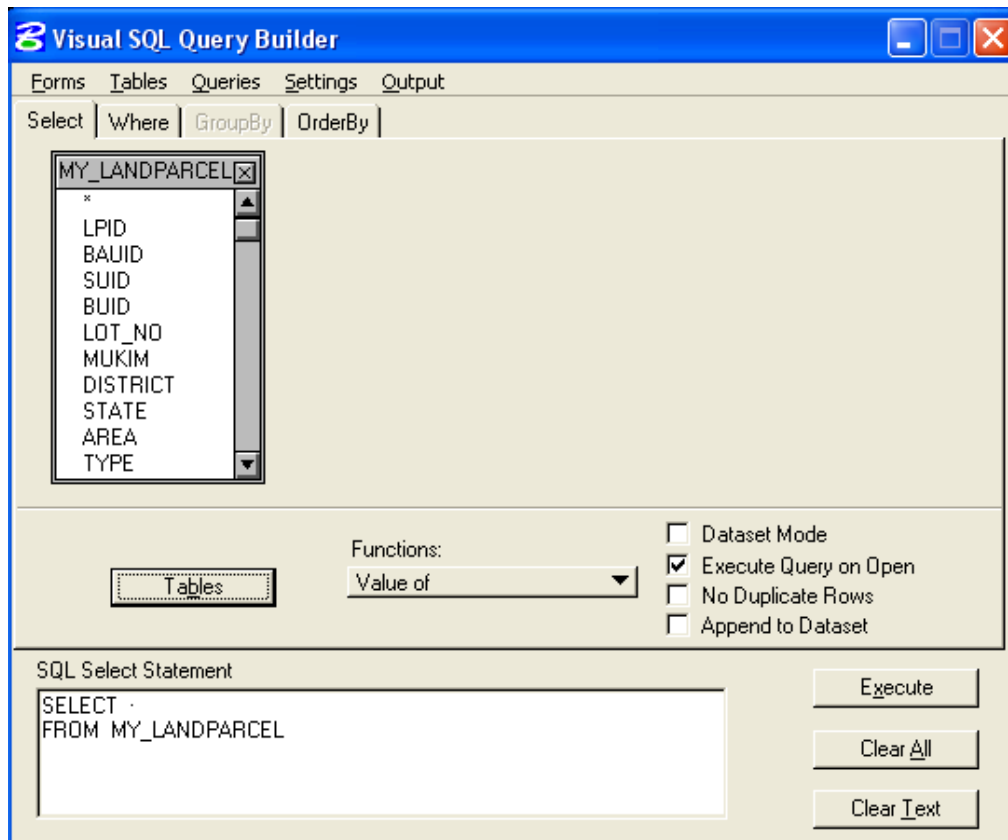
Visual SQL Query Builder

Forms Tables Queries Settings Output

Select | Where | GroupBy | OrderBy

MY_LANDPARCEL

*
LPID
BAUID
SUID
BUID
LOT_NO
MUKIM
DISTRICT
STATE
AREA
TYPE

Tables

Functions:
Value of

Dataset Mode
Execute Query on Open
No Duplicate Rows
Append to Dataset

SQL Select Statement

SELECT *
FROM MY_LANDPARCEL

Execute

Clear All

Clear Text